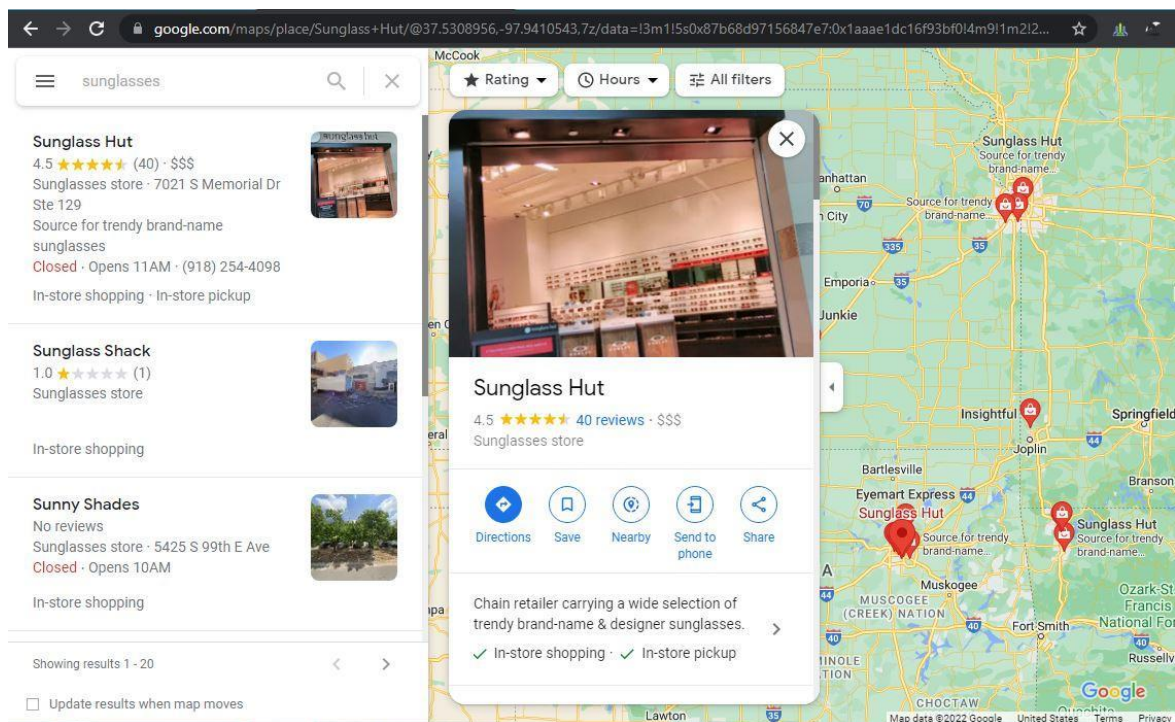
google.com/maps/place/Sunglass+Hut/@37.5308956,-97.9410543,7z/data=!3m1!5s0x87b68d97156847e7:0x1aaae1dc16f93bf0!4m9!1m2!2...

sunglasses

Sunglass Hut
4.5 ★★★★★ (40) · $$$
Sunglasses store · 7021 S Memorial Dr Ste 129
Source for trendy brand-name sunglasses
Closed · Opens 11AM · (918) 254-4098
In-store shopping · In-store pickup

Sunglass Shack
1.0 ★★★★★ (1)
Sunglasses store
In-store shopping

Sunny Shades
No reviews
Sunglasses store · 5425 S 99th E Ave
Closed · Opens 10AM
In-store shopping

Showing results 1 - 20

Update results when map moves

Rating
Hours
All filters

McCook

Sunglass Hut
4.5 ★★★★★ 40 reviews · $$$
Sunglasses store

Directions
Save
Nearby
Send to phone
Share

Chain retailer carrying a wide selection of trendy brand-name & designer sunglasses.
✓ In-store shopping · ✓ In-store pickup

Sunglass Hut
Source for trendy brand-name...
anhattan
Source for trendy brand-name...
City
70
335
35
Emporia
35
Junkie
Insightful
Springfield
44
Joplin
Bartlesville
Branson
Eyemart Express 44
Sunglass Hut
Source for trendy brand-name...
Sunglass Hut
Source for trendy brand-name...
Muskogee
MUSCOGEE (CREEK) NATION
40
Fort Smith
Ozark-St Francis National For
40
Russellv
INOLE
TION
CHOCTAW
Lawton
35
Google
Map data ©2022 Google United States Terms Privacy